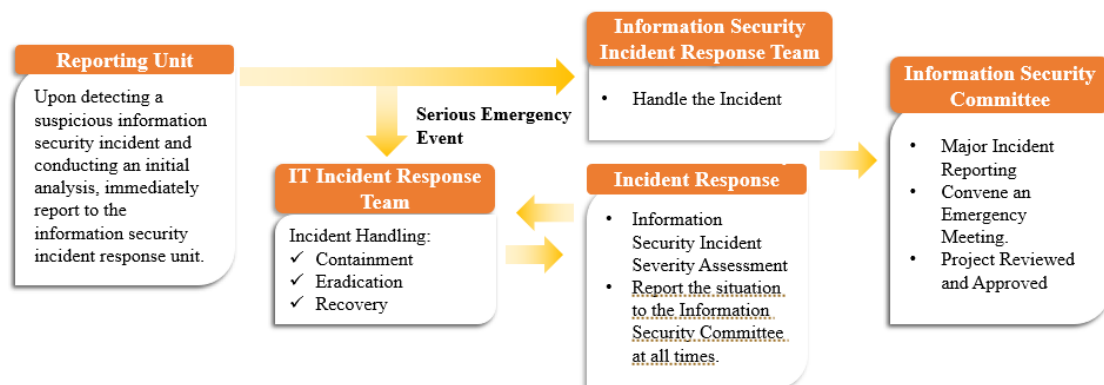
Reporting Unit

Upon detecting a suspicious information security incident and conducting an initial analysis, immediately report to the information security incident response unit.

Serious Emergency Event

Information Security Incident Response Team

• Handle the Incident

IT Incident Response Team

Incident Handling:
✓ Containment
✓ Eradication
✓ Recovery

Incident Response

• Information Security Incident Severity Assessment
• Report the situation to the Information Security Committee at all times.

Information Security Committee

• Major Incident Reporting
• Convene an Emergency Meeting.
• Project Reviewed and Approved